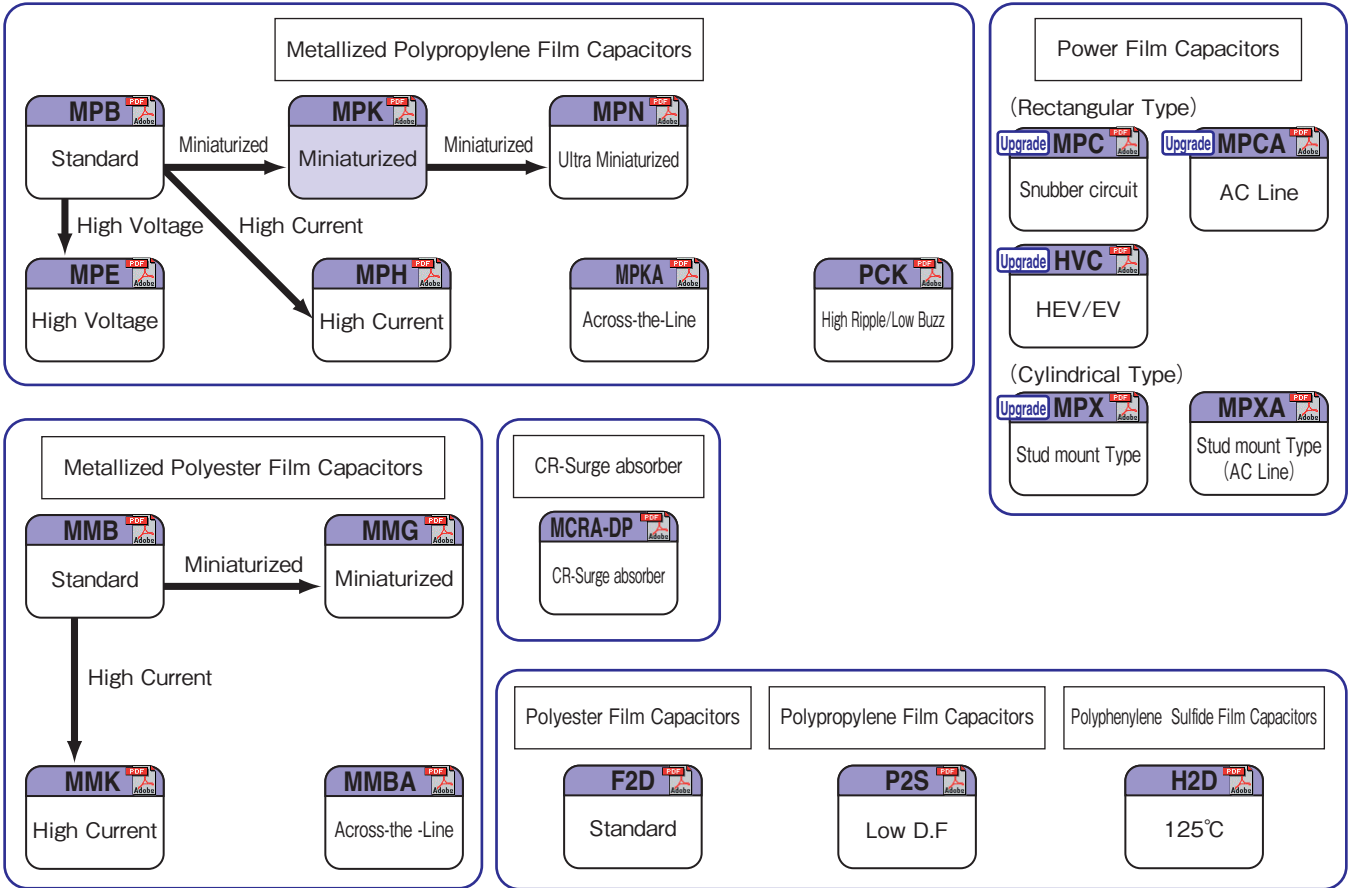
Metallized Polypropylene Film Capacitors

MPB PDF Adobe
Standard

Miniaturized

MPK PDF Adobe
Miniaturized

Miniaturized

MPN PDF Adobe
Ultra Miniaturized

High Voltage

High Current

MPE PDF Adobe
High Voltage

MPH PDF Adobe
High Current

MPKA PDF Adobe
Across-the-Line

PCK PDF Adobe
High Ripple/Low Buzz

Power Film Capacitors

(Rectangular Type)

Upgrade MPC PDF Adobe
Snubber circuit

Upgrade MPCA PDF Adobe
AC Line

Upgrade HVC PDF Adobe
HEV/EV

(Cylindrical Type)

Upgrade MPX PDF Adobe
Stud mount Type

MPXA PDF Adobe
Stud mount Type (AC Line)

Metallized Polyester Film Capacitors

MMB PDF Adobe
Standard

Miniaturized

MMG PDF Adobe
Miniaturized

High Current

MMK PDF Adobe
High Current

MMBA PDF Adobe
Across-the -Line

CR-Surge absorber

MCRA-DP PDF Adobe
CR-Surge absorber

Polyester Film Capacitors

Polypropylene Film Capacitors

Polyphenylene Sulfide Film Capacitors

F2D PDF Adobe
Standard

P2S PDF Adobe
Low D.F

H2D PDF Adobe
125℃